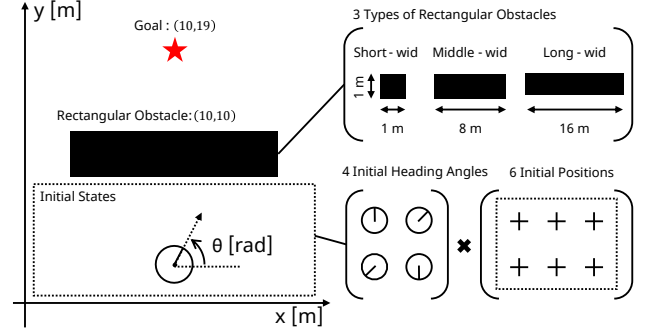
y [m]

Goal : (10,19)

3 Types of Rectangular Obstacles

Short - wid

Middle - wid

Long - wid

1 m

1 m

8 m

16 m

Rectangular Obstacle: (10,10)

Initial States

θ [rad]

4 Initial Heading Angles

6 Initial Positions

x [m]